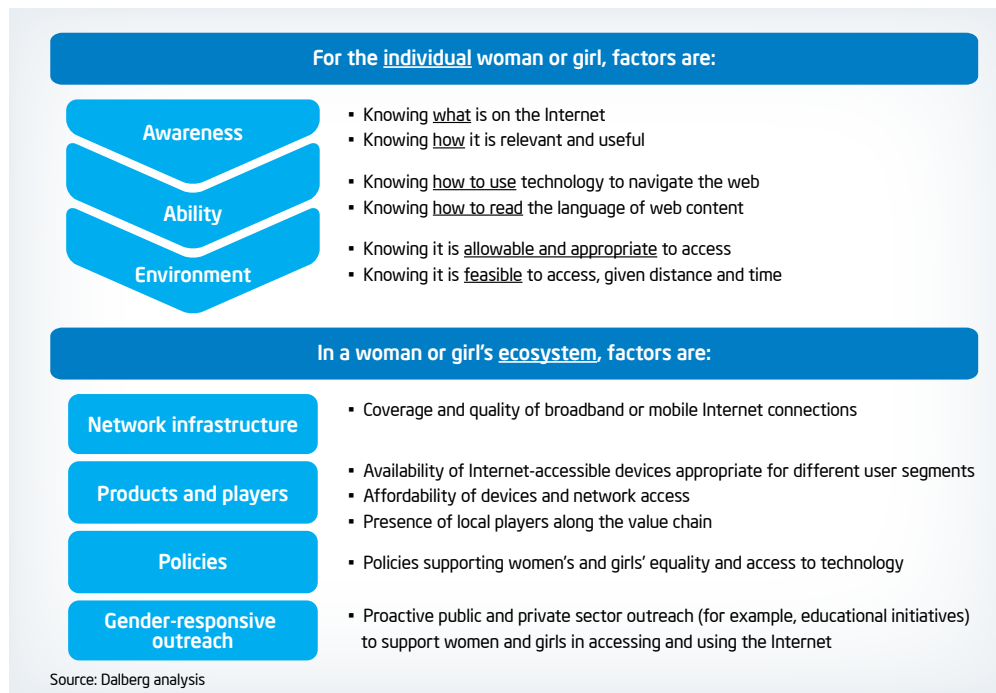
For the individual woman or girl, factors are:

Awareness

Ability

Environment

▪ Knowing what is on the Internet
▪ Knowing how it is relevant and useful

▪ Knowing how to use technology to navigate the web
▪ Knowing how to read the language of web content

▪ Knowing it is allowable and appropriate to access
▪ Knowing it is feasible to access, given distance and time

In a woman or girl's ecosystem, factors are:

Network infrastructure

▪ Coverage and quality of broadband or mobile Internet connections

Products and players

▪ Availability of Internet-accessible devices appropriate for different user segments
▪ Affordability of devices and network access
▪ Presence of local players along the value chain

Policies

▪ Policies supporting women's and girls' equality and access to technology

Gender-responsive outreach

▪ Proactive public and private sector outreach (for example, educational initiatives) to support women and girls in accessing and using the Internet

Source: Dalberg analysis